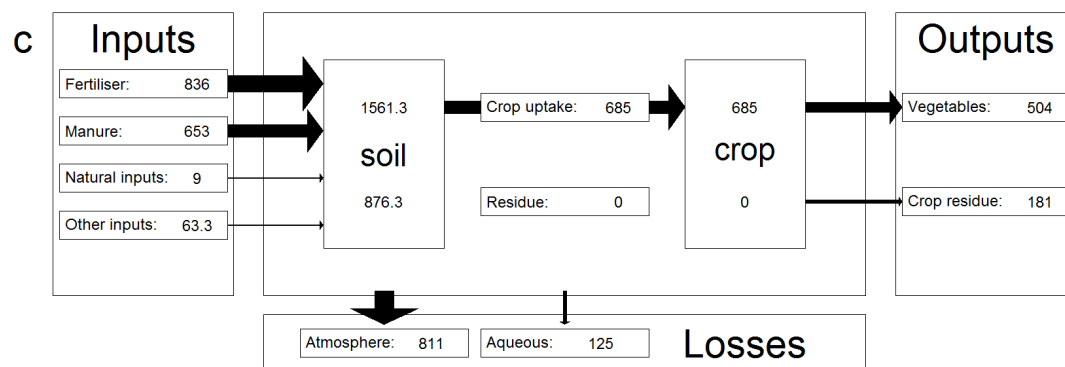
c

Inputs

Fertiliser: 836

Manure: 653

Natural inputs: 9

Other inputs: 63.3

1561.3

soil

876.3

Crop uptake: 685

Residue: 0

685

crop

0

Outputs

Vegetables: 504

Crop residue: 181

Atmosphere: 811

Aqueous: 125

Losses